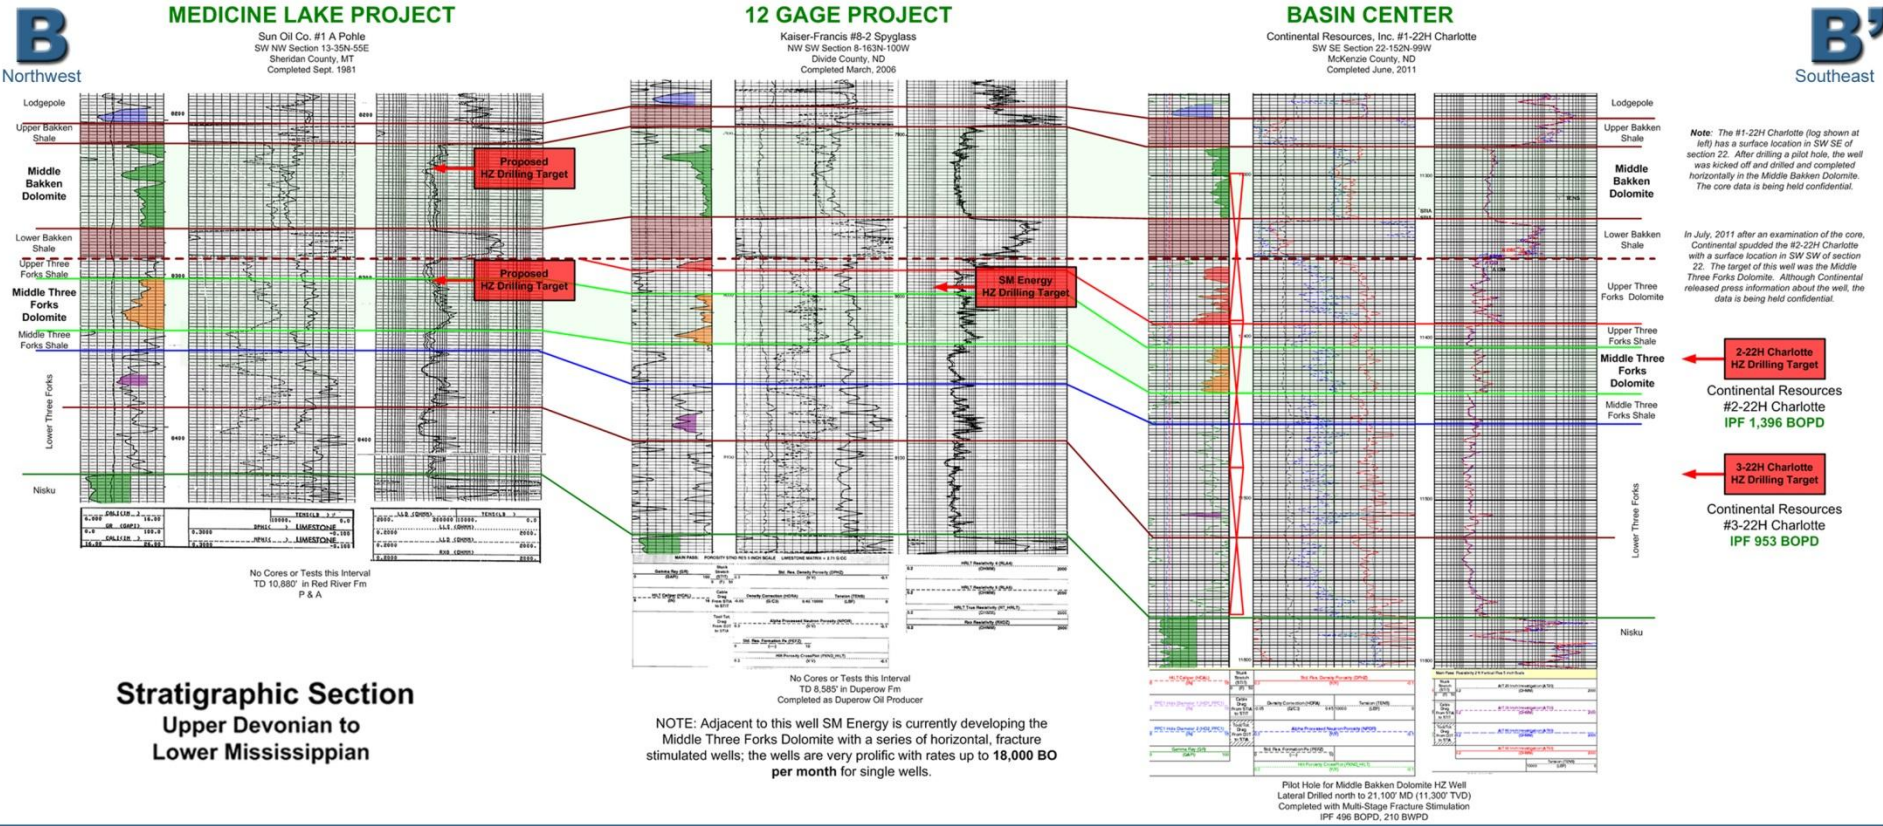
B
Northwest

MEDICINE LAKE PROJECT
Sun Oil Co. #1 A Pohle
SW NW Section 13-35N-55E
Sheridan County, MT
Completed Sept. 1981

12 GAGE PROJECT
Kaiser-Francis #8-2 Spyglass
NW SW Section 8-163N-100W
Divide County, ND
Completed March, 2006

BASIN CENTER
Continental Resources, Inc. #1-22H Charlotte
SW SE Section 22-152N-99W
McKenzie County, ND
Completed June, 2011

B'
Southeast

Lodgepole
Upper Bakken Shale
Middle Bakken Dolomite
Lower Bakken Shale
Upper Three Forks Shale
Middle Three Forks Dolomite
Middle Three Forks Shale
Lower Three Forks
Nisku

Proposed HZ Drilling Target
Proposed HZ Drilling Target
SM Energy HZ Drilling Target

LIMESTONE
LIMESTONE

No Cores or Tests this Interval
TD 10,880' in Red River Fm
P & A

No Cores or Tests this Interval
TD 8,585' in Duperow Fm
Completed as Duperow Oil Producer

Lodgepole
Upper Bakken Shale
Middle Bakken Dolomite
Lower Bakken Shale
Upper Three Forks Dolomite
Upper Three Forks Shale
Middle Three Forks Dolomite
Middle Three Forks Shale
Lower Three Forks
Nisku

Note: The #1-22H Charlotte (log shown at left) has a surface location in SW SE of section 22. After drilling a pilot hole, the well was kicked off and drilled and completed horizontally in the Middle Bakken Dolomite. The core data is being held confidential.

In July, 2011 after an examination of the core, Continental spudded the #2-22H Charlotte with a surface location in SW SW of section 22. The target of this well was the Middle Three Forks Dolomite. Although Continental released press information about the well, the data is being held confidential.

2-22H Charlotte HZ Drilling Target
Continental Resources
#2-22H Charlotte
IPF 1,396 BOPD

3-22H Charlotte HZ Drilling Target
Continental Resources
#3-22H Charlotte
IPF 953 BOPD

Stratigraphic Section
Upper Devonian to
Lower Mississippian

NOTE: Adjacent to this well SM Energy is currently developing the Middle Three Forks Dolomite with a series of horizontal, fracture stimulated wells; the wells are very prolific with rates up to 18,000 BO per month for single wells.

Pilot Hole for Middle Bakken Dolomite HZ Well
Lateral Drilled north to 21,100' MD (11,300' TVD)
Completed with Multi-Stage Fracture Stimulation
IPF 496 BOPD, 210 BWPD